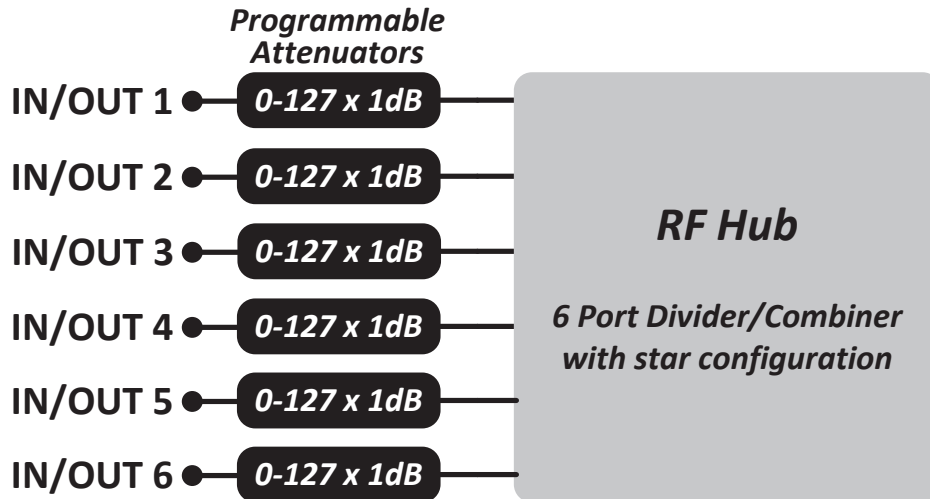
Programmable Attenuators

IN/OUT 1 0-127 x 1dB

IN/OUT 2 0-127 x 1dB

IN/OUT 3 0-127 x 1dB

IN/OUT 4 0-127 x 1dB

IN/OUT 5 0-127 x 1dB

IN/OUT 6 0-127 x 1dB

RF Hub

6 Port Divider/Combiner with star configuration